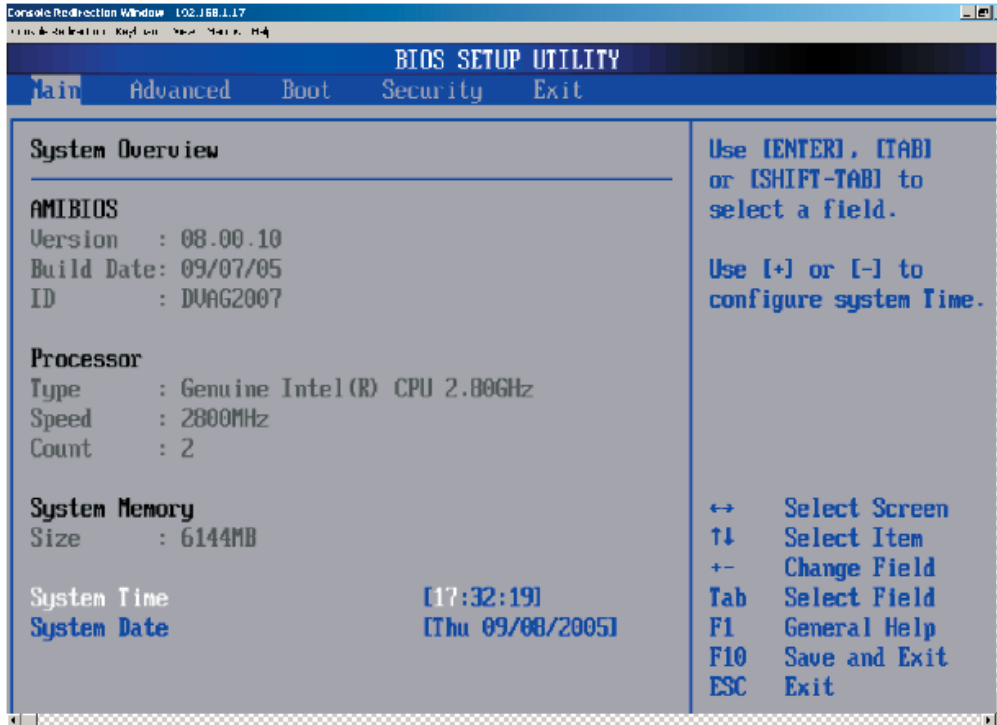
Console Redirection Window 192.168.1.17

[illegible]

BIOS SETUP UTILITY

Main Advanced Boot Security Exit

System Overview

AMIBIOS
Version : 08.00.10
Build Date: 09/07/05
ID : DVAG2007

Processor
Type : Genuine Intel(R) CPU 2.80GHz
Speed : 2800MHz
Count : 2

System Memory
Size : 6144MB

System Time [17:32:19]
System Date [Thu 09/08/2005]

Use [ENTER], [TAB] or [SHIFT-TAB] to select a field.

Use [+] or [-] to configure system Time.

↔ Select Screen
↑↓ Select Item
+- Change Field
Tab Select Field
F1 General Help
F10 Save and Exit
ESC Exit